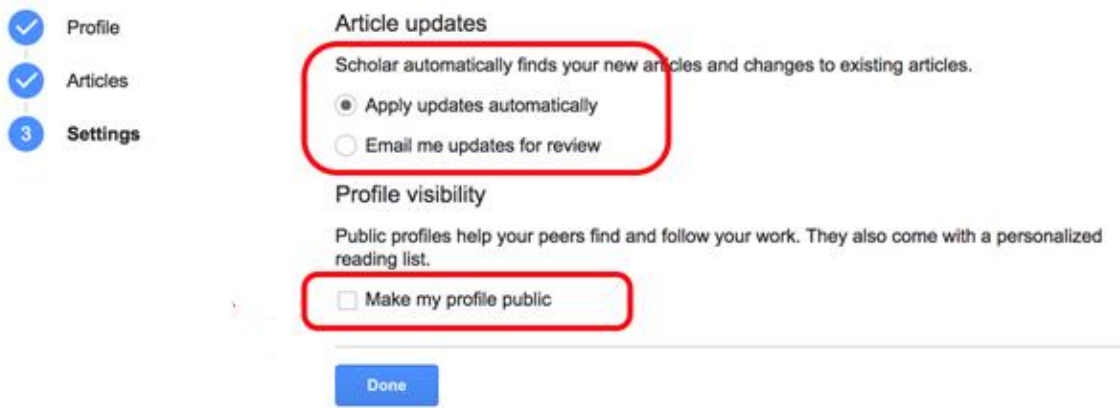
Profile

Articles

3 Settings

Article updates

Scholar automatically finds your new articles and changes to existing articles.

Apply updates automatically

Email me updates for review

Profile visibility

Public profiles help your peers find and follow your work. They also come with a personalized reading list.

Make my profile public

Done